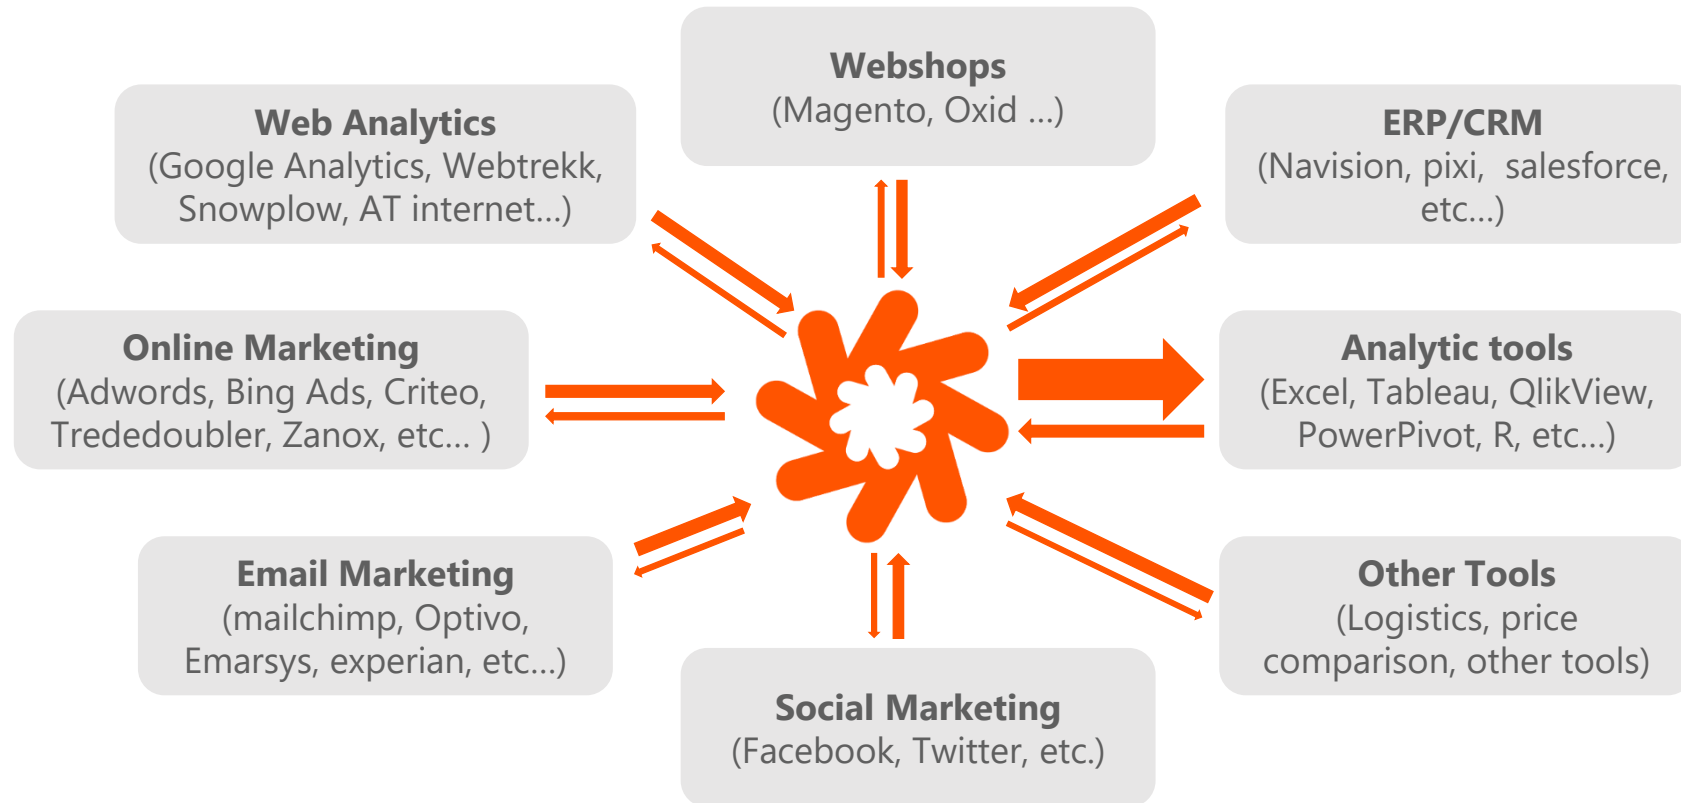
Webshops
(Magento, Oxid ...)

Web Analytics
(Google Analytics, Webtrekk, Snowplow, AT internet...)

ERP/CRM
(Navision, pixi, salesforce, etc...)

Online Marketing
(Adwords, Bing Ads, Criteo, Tradedoubler, Zanox, etc... )

Analytic tools
(Excel, Tableau, QlikView, PowerPivot, R, etc...)

Email Marketing
(mailchimp, Optivo, Emarsys, experian, etc...)

Other Tools
(Logistics, price comparison, other tools)

Social Marketing
(Facebook, Twitter, etc.)